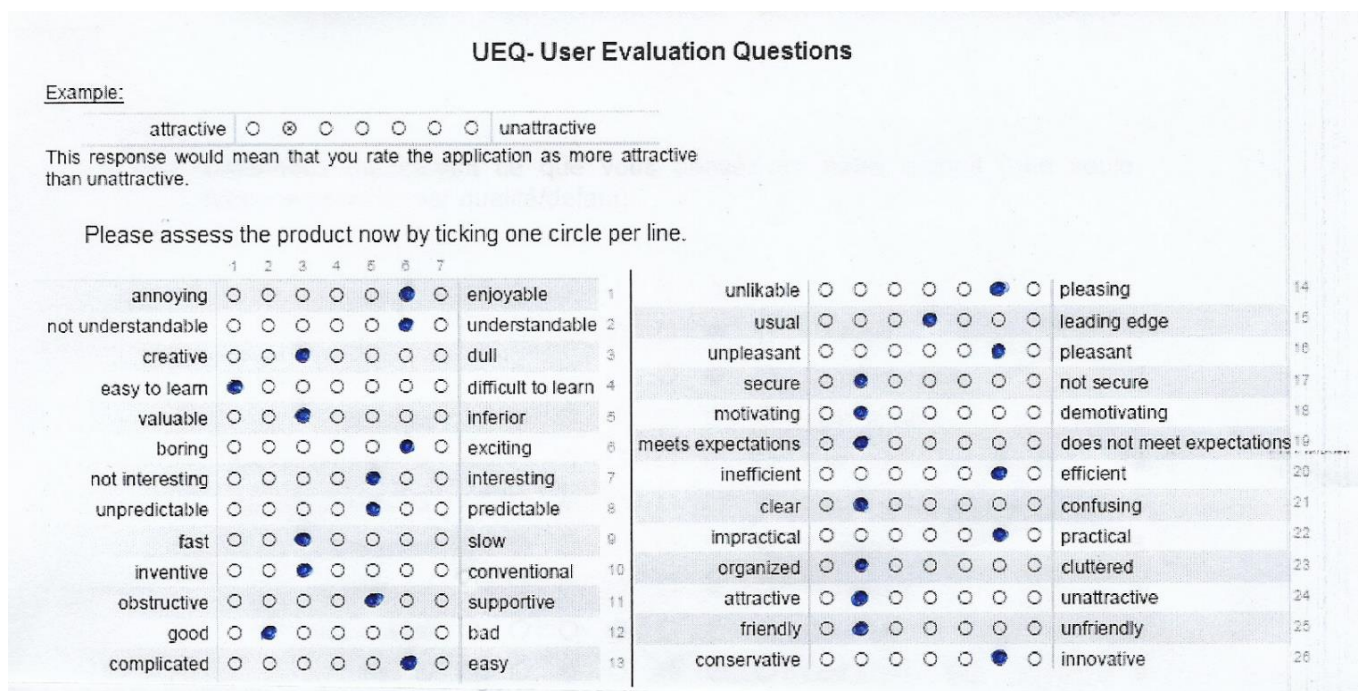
UEQ- User Evaluation Questions

Example:

| attractive | ○ ⊗ ○ ○ ○ ○ ○ | unattractive |
|---|---|---|

This response would mean that you rate the application as more attractive than unattractive.

Please assess the product now by ticking one circle per line.

| | 1 2 3 4 5 6 7 | | |
|---|---|---|---|
| annoying | ○ ○ ○ ○ ○ ● ○ | enjoyable | 1 |
| not understandable | ○ ○ ○ ○ ○ ● ○ | understandable | 2 |
| creative | ○ ○ ● ○ ○ ○ ○ | dull | 3 |
| easy to learn | ● ○ ○ ○ ○ ○ ○ | difficult to learn | 4 |
| valuable | ○ ○ ● ○ ○ ○ ○ | inferior | 5 |
| boring | ○ ○ ○ ○ ○ ● ○ | exciting | 6 |
| not interesting | ○ ○ ○ ○ ● ○ ○ | interesting | 7 |
| unpredictable | ○ ○ ○ ○ ● ○ ○ | predictable | 8 |
| fast | ○ ○ ● ○ ○ ○ ○ | slow | 9 |
| inventive | ○ ○ ● ○ ○ ○ ○ | conventional | 10 |
| obstructive | ○ ○ ○ ○ ● ○ ○ | supportive | 11 |
| good | ○ ● ○ ○ ○ ○ ○ | bad | 12 |
| complicated | ○ ○ ○ ○ ○ ● ○ | easy | 13 |

| | | | |
|---|---|---|---|
| unlikable | ○ ○ ○ ○ ○ ● ○ | pleasing | 14 |
| usual | ○ ○ ○ ● ○ ○ ○ | leading edge | 15 |
| unpleasant | ○ ○ ○ ○ ○ ● ○ | pleasant | 16 |
| secure | ○ ● ○ ○ ○ ○ ○ | not secure | 17 |
| motivating | ○ ● ○ ○ ○ ○ ○ | demotivating | 18 |
| meets expectations | ○ ● ○ ○ ○ ○ ○ | does not meet expectations | 19 |
| inefficient | ○ ○ ○ ○ ○ ● ○ | efficient | 20 |
| clear | ○ ● ○ ○ ○ ○ ○ | confusing | 21 |
| impractical | ○ ○ ○ ○ ○ ● ○ | practical | 22 |
| organized | ○ ● ○ ○ ○ ○ ○ | cluttered | 23 |
| attractive | ○ ● ○ ○ ○ ○ ○ | unattractive | 24 |
| friendly | ○ ● ○ ○ ○ ○ ○ | unfriendly | 25 |
| conservative | ○ ○ ○ ○ ○ ● ○ | innovative | 26 |